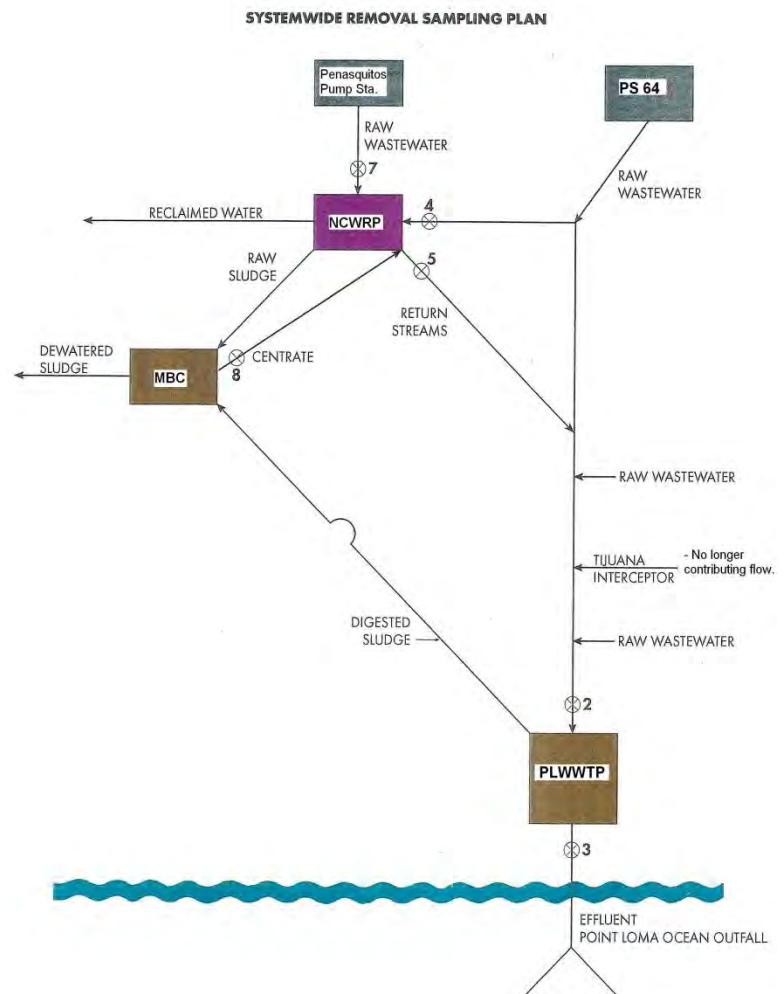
SYSTEMWIDE REMOVAL SAMPLING PLAN

Penasquitos Pump Sta.

PS 64

RAW WASTEWATER

7

RAW WASTEWATER

RECLAIMED WATER

NCWRP

4

RAW SLUDGE

5

RETURN STREAMS

DEWATERED SLUDGE

MBC

8

CENTRATE

RAW WASTEWATER

TIJUANA INTERCEPTOR

- No longer contributing flow.

DIGESTED SLUDGE

RAW WASTEWATER

2

PLWWTP

3

EFFLUENT
POINT LOMA OCEAN OUTFALL